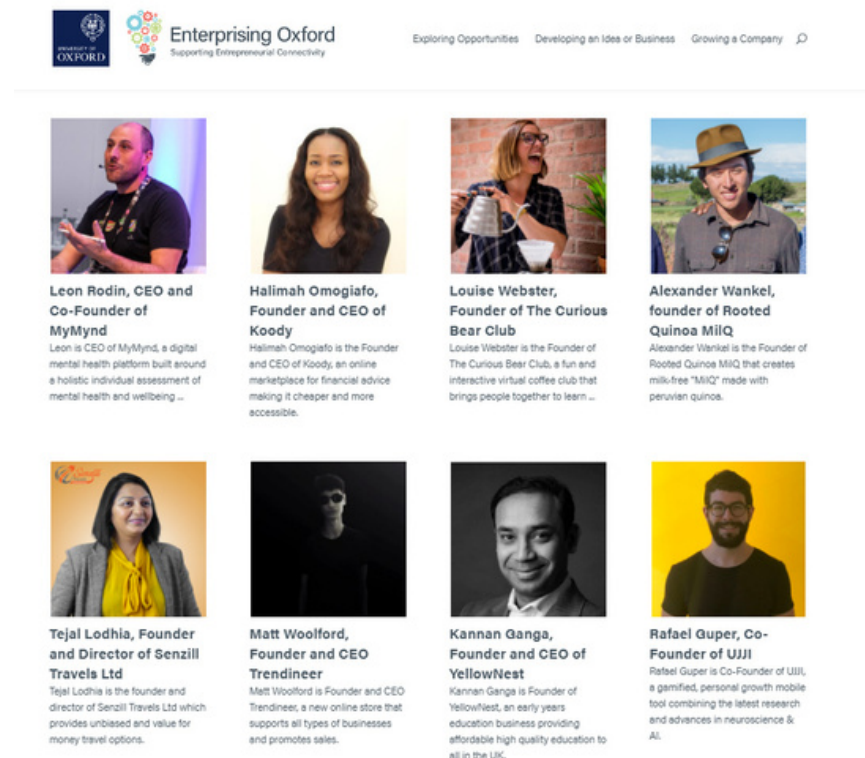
UNIVERSITY OF OXFORD

Enterprising Oxford
Supporting Entrepreneurial Connectivity

Exploring Opportunities Developing an Idea or Business Growing a Company

Leon Rodin, CEO and Co-Founder of MyMynd
Leon is CEO of MyMynd, a digital mental health platform built around a holistic individual assessment of mental health and wellbeing ...

Halimah Omogiafo, Founder and CEO of Koody
Halimah Omogiafo is the Founder and CEO of Koody, an online marketplace for financial advice making it cheaper and more accessible.

Louise Webster, Founder of The Curious Bear Club
Louise Webster is the Founder of The Curious Bear Club, a fun and interactive virtual coffee club that brings people together to learn ...

Alexander Wankel, founder of Rooted Quinoa MilQ
Alexander Wankel is the Founder of Rooted Quinoa MilQ that creates milk-free "MilQ" made with peruvian quinoa.

Tejal Lodhia, Founder and Director of Senzill Travels Ltd
Tejal Lodhia is the founder and director of Senzill Travels Ltd which provides unbiased and value for money travel options.

Matt Woolford, Founder and CEO Trendineer
Matt Woolford is Founder and CEO Trendineer, a new online store that supports all types of businesses and promotes sales.

Kannan Ganga, Founder and CEO of YellowNest
Kannan Ganga is Founder of YellowNest, an early years education business providing affordable high quality education to all in the UK.

Rafael Guper, Co-Founder of UJJI
Rafael Guper is Co-Founder of UJJI, a gamified, personal growth mobile tool combining the latest research and advances in neuroscience & AI.